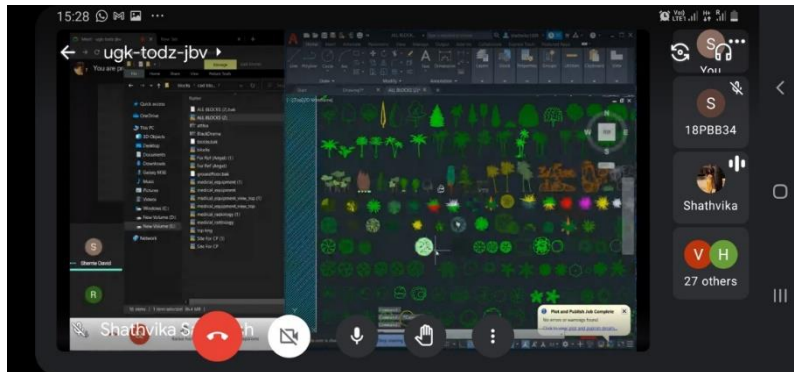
15:28

ugk-todz-jbv

You

S

18PBB34

Shathvika

V H

27 others

You are pr

Quick access

OneDrive

This PC

3D Objects

Desktop

Documents

Downloads

Music

Pictures

Videos

Network

ALL BLOCKS (2).dwg

ALL BLOCKS (2)

medical_equipment

medical_radiology

Site for CP

S

R

Shathvika S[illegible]

Plot and Publish Job Complete

No errors or warnings found